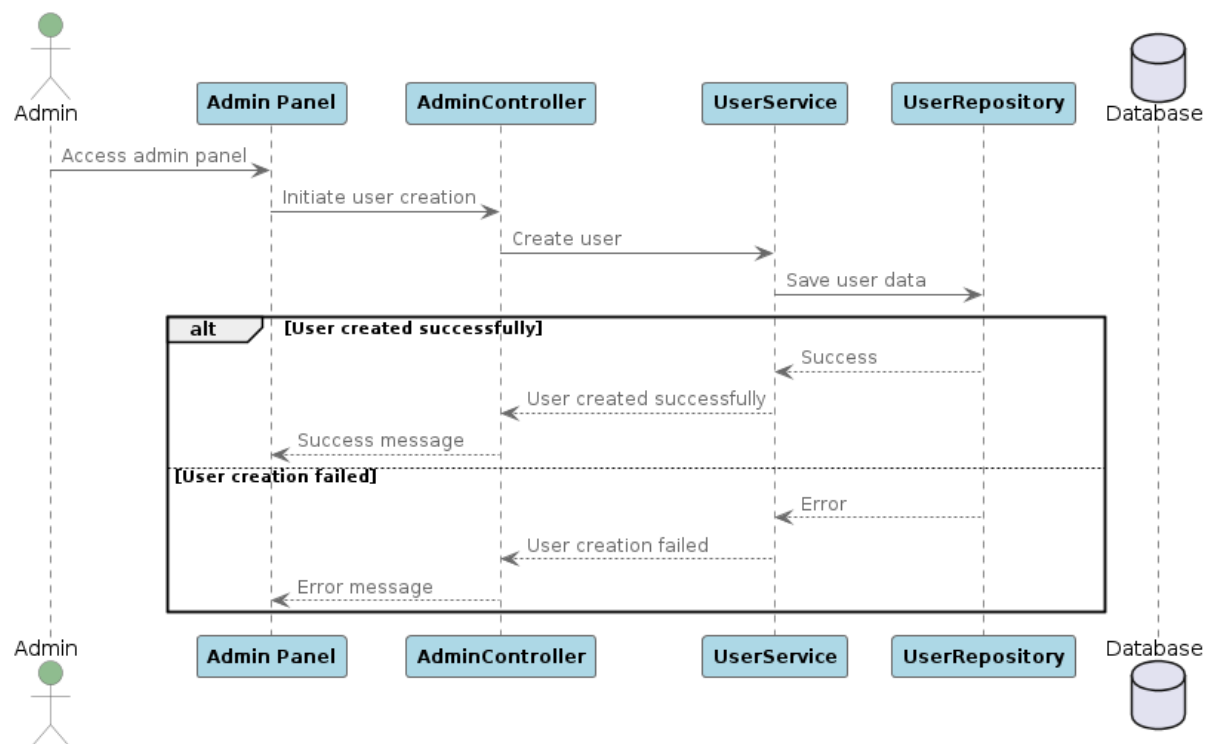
Admin
Admin Panel
AdminController
UserService
UserRepository
Database

Access admin panel
Initiate user creation
Create user
Save user data

alt [User created successfully]
Success
User created successfully
Success message

[User creation failed]
Error
User creation failed
Error message

Admin
Admin Panel
AdminController
UserService
UserRepository
Database